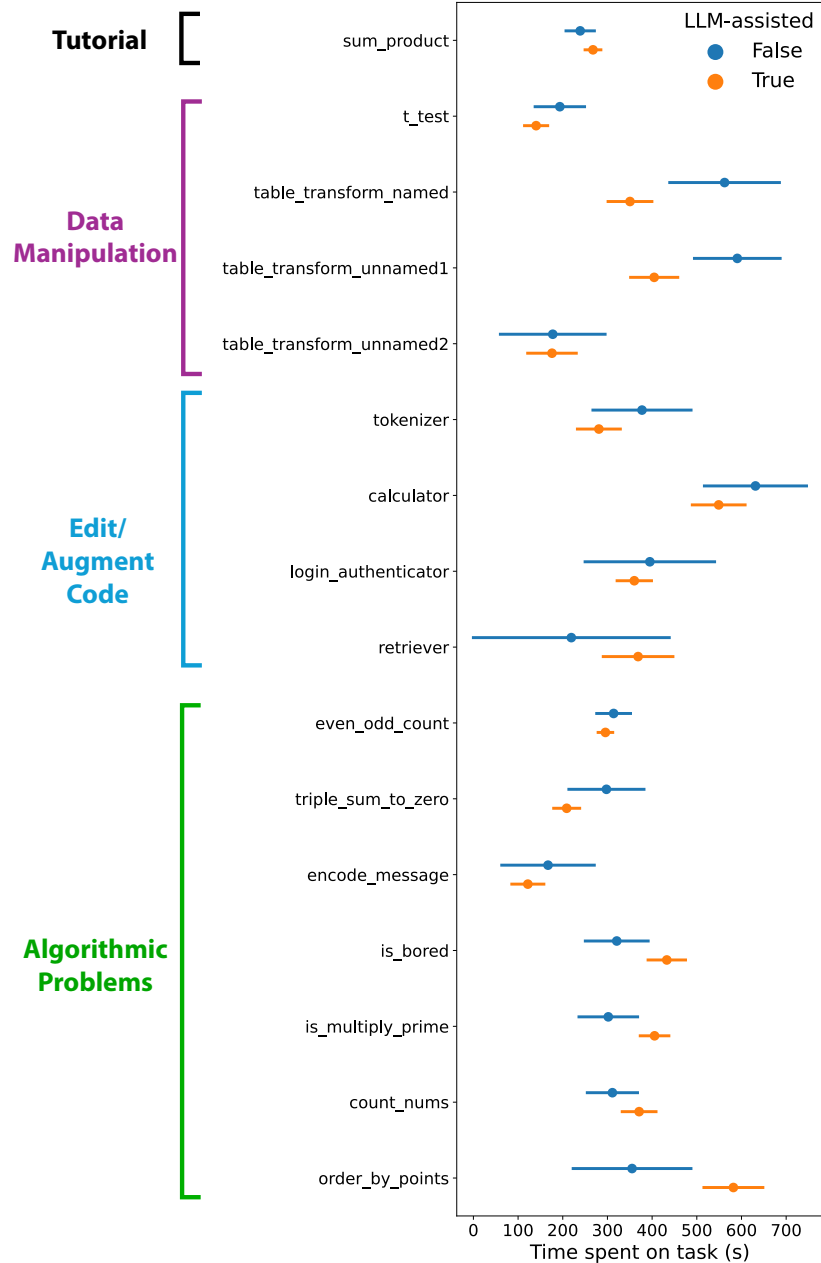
Tutorial

Data Manipulation

Edit/ Augment Code

Algorithmic Problems

sum_product
t_test
table_transform_named
table_transform_unnamed1
table_transform_unnamed2
tokenizer
calculator
login_authenticator
retriever
even_odd_count
triple_sum_to_zero
encode_message
is_bored
is_multiply_prime
count_nums
order_by_points

LLM-assisted
False
True

0 100 200 300 400 500 600 700

Time spent on task (s)